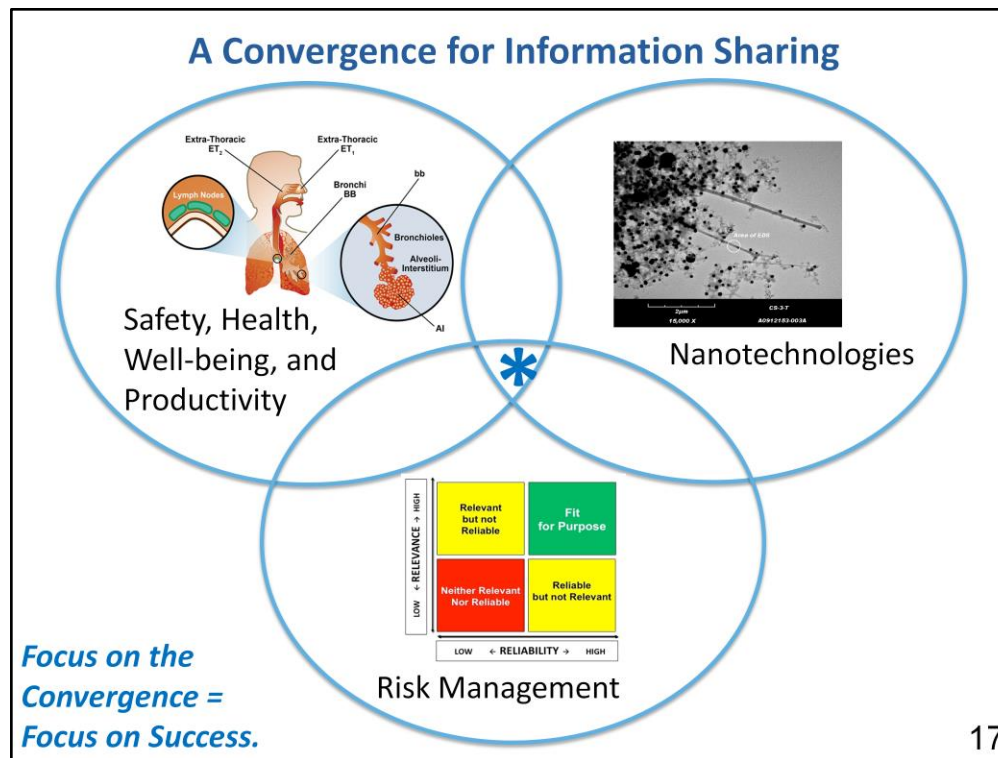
A Convergence for Information Sharing

Extra-Thoracic $ET_2$

Extra-Thoracic $ET_1$

Lymph Nodes

Bronchi BB

bb

Bronchioles

Alveoli-Interstitium

AI

Safety, Health, Well-being, and Productivity

Area of EDS

2μm

15,000 X

CS-3-T

A0912153-003A

Nanotechnologies

*

HIGH ← RELEVANCE → LOW

| Relevant but not Reliable | Fit for Purpose |
|---|---|
| Neither Relevant Nor Reliable | Reliable but not Relevant |

LOW ← RELIABILITY → HIGH

Risk Management

Focus on the Convergence = Focus on Success.

17